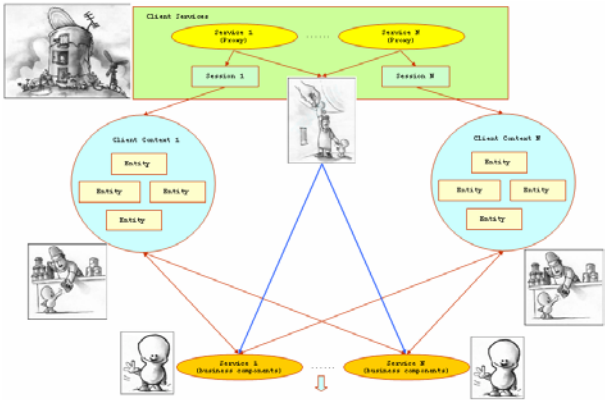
Client Services

Service 1
(Proxy)

......

Service N
(Proxy)

Session 1

Session N

Client Context 1

Entity

Entity

Entity

Entity

Client Context N

Entity

Entity

Entity

Entity

Service 1
(business components)

......

Service N
(business components)